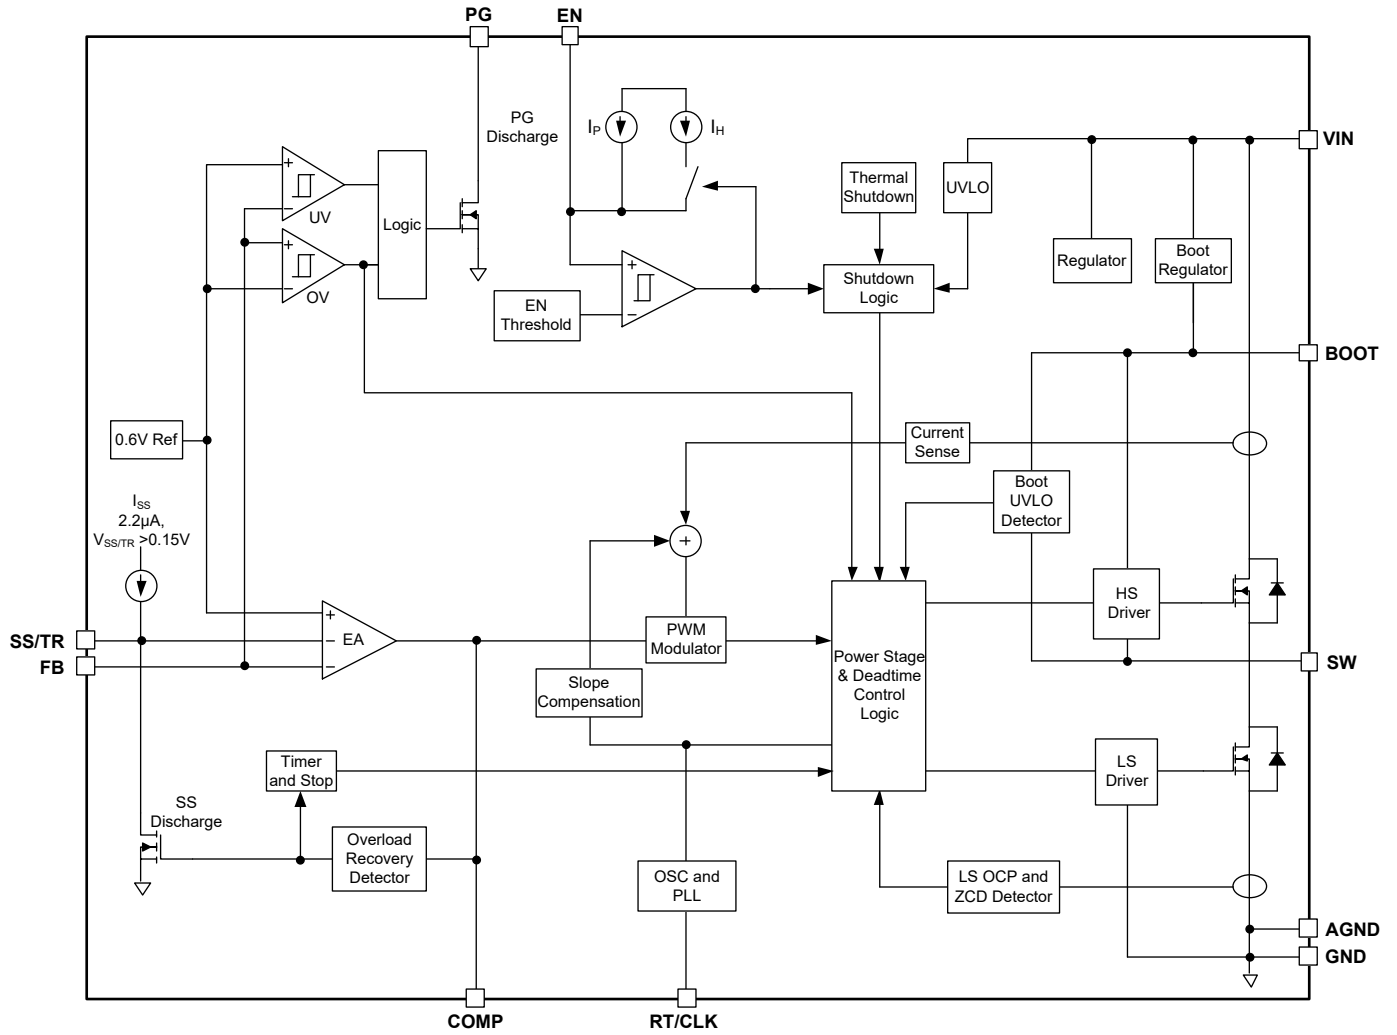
PG
EN
PG Discharge
$I_P$
$I_H$
VIN
Thermal Shutdown
UVLO
UV
Logic
OV
Regulator
Boot Regulator
EN Threshold
Shutdown Logic
BOOT
0.6V Ref
Current Sense
Boot UVLO Detector
$I_{SS}$ 2.2µA, $V_{SS/TR}$ >0.15V
SS/TR
FB
EA
PWM Modulator
Power Stage & Deadtime Control Logic
HS Driver
SW
Slope Compensation
Timer and Stop
LS Driver
SS Discharge
Overload Recovery Detector
OSC and PLL
LS OCP and ZCD Detector
AGND
GND
COMP
RT/CLK